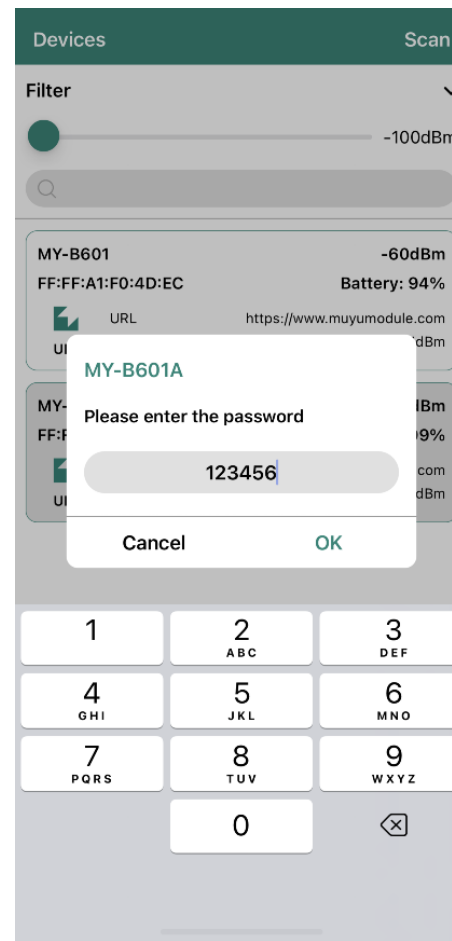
Devices

Scan

Filter

-100dBm

MY-B601

-60dBm

FF:FF:A1:F0:4D:EC

Battery: 94%

URL

https://www.muyumodule.com

UI

dBm

MY-

IBm

FF:F

9%

com

UI

dBm

MY-B601A

Please enter the password

123456

Cancel

OK

1

2
ABC

3
DEF

4
GHI

5
JKL

6
MNO

7
PQRS

8
TUV

9
WXYZ

0